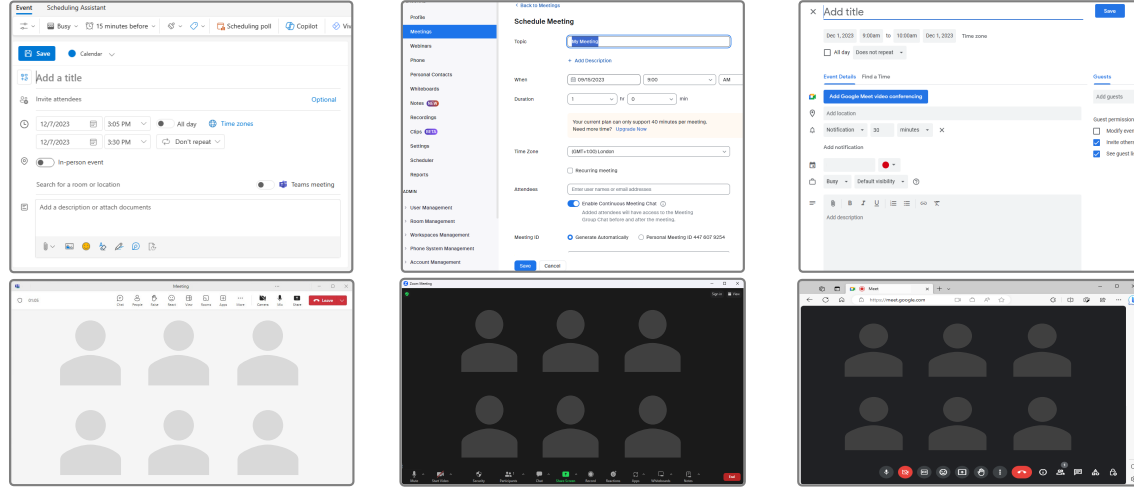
Event Scheduling Assistant

Busy 15 minutes before Scheduling poll Copilot Vi

Save Calendar

Add a title

Invite attendees Optional

12/7/2023 3:05 PM All day Time zones

12/7/2023 3:30 PM Don't repeat

In-person event

Search for a room or location Teams meeting

Add a description or attach documents

< Back to Meetings

Profile

Meetings

Webinars

Phone

Personal Contacts

Whiteboards

Notes

Recordings

Clips

Settings

Scheduler

Reports

ADMIN

User Management

Room Management

Workspaces Management

Phone System Management

Account Management

Schedule Meeting

Topic My Meeting

+ Add Description

When 09/19/2023 9:00 AM

Duration 1 hr 0 min

Your current plan can only support 40 minutes per meeting. Need more time? Upgrade Now

Time Zone (GMT+1:00) London

Recurring meeting

Attendees Enter user names or email addresses

Enable Continuous Meeting Chat

Added attendees will have access to the Meeting Group Chat before and after the meeting.

Meeting ID Generate Automatically Personal Meeting ID 447 607 9254

Save Cancel

Add title Save

Dec 1, 2023 9:00am to 10:00am Dec 1, 2023 Time zone

All day Does not repeat

Event Details Find a Time

Add Google Meet video conferencing

Add location

Notification 30 minutes

Add notification

Busy Default visibility

Add description

Guests

Add guests

Guest permission

Modify even

Invite others

See guest li

Meeting

Chat People Raise React View Rooms Apps More Camera Mic Share Leave

Zoom Meeting

Sign in

Mute Start Video Security Participants Chat Share Screen Record Reactions Apps Whiteboards Notes End

Meet

https://meet.google.com